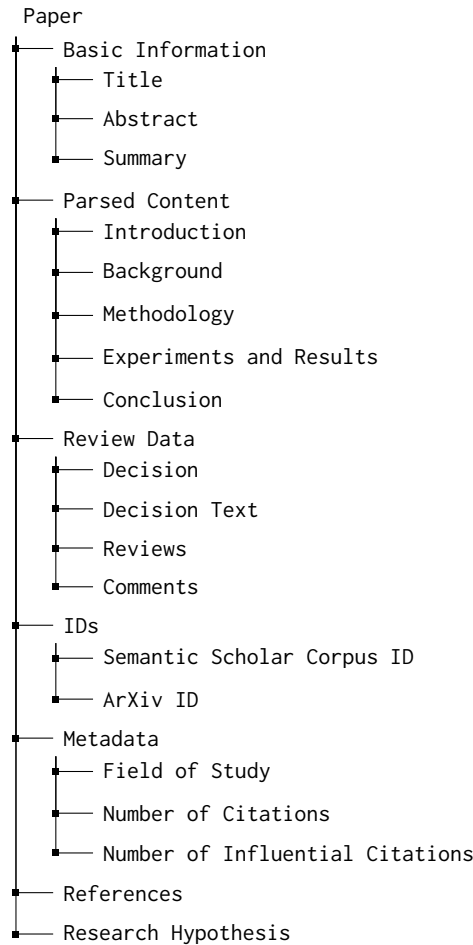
Paper

Basic Information

Title

Abstract

Summary

Parsed Content

Introduction

Background

Methodology

Experiments and Results

Conclusion

Review Data

Decision

Decision Text

Reviews

Comments

IDs

Semantic Scholar Corpus ID

ArXiv ID

Metadata

Field of Study

Number of Citations

Number of Influential Citations

References

Research Hypothesis